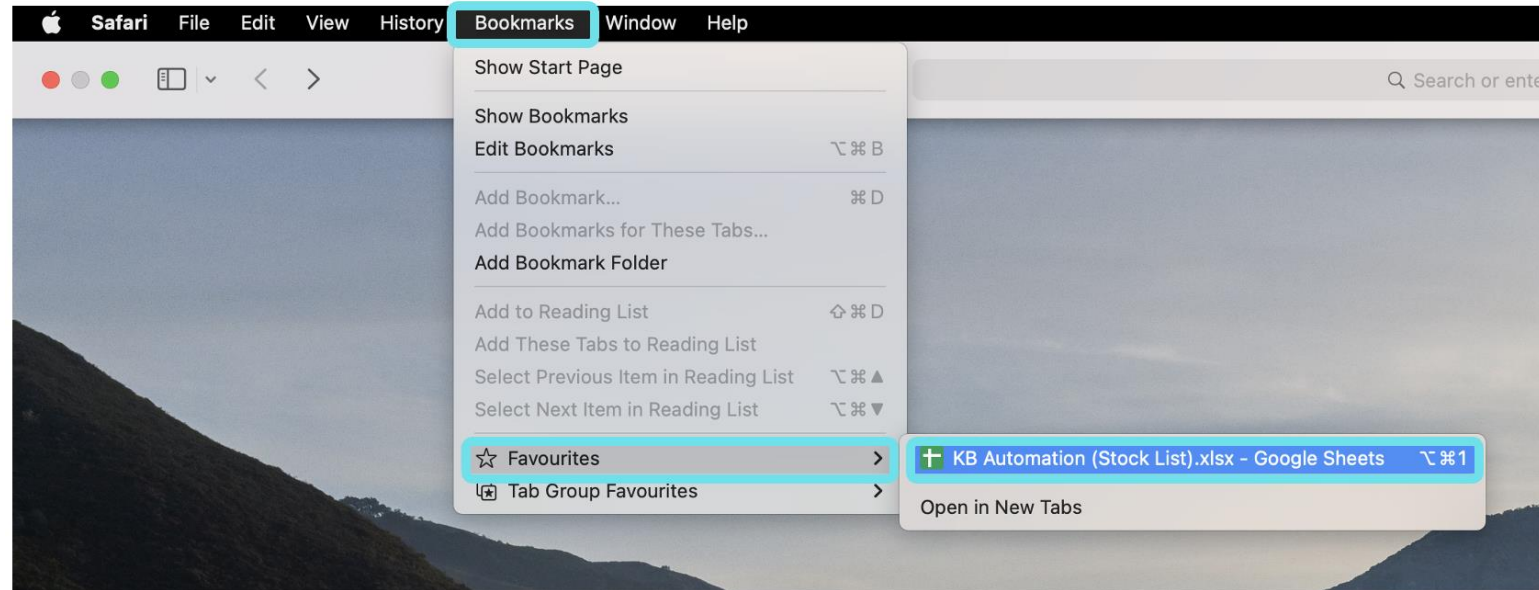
Safari File Edit View History Bookmarks Window Help

Search or ente

Show Start Page

Show Bookmarks
Edit Bookmarks ⌥⌘B

Add Bookmark... ⌘D
Add Bookmarks for These Tabs...
Add Bookmark Folder

Add to Reading List ⇧⌘D
Add These Tabs to Reading List
Select Previous Item in Reading List ⌥⌘▲
Select Next Item in Reading List ⌥⌘▼

Favourites >
Tab Group Favourites >

KB Automation (Stock List).xlsx - Google Sheets ⌥⌘1

Open in New Tabs